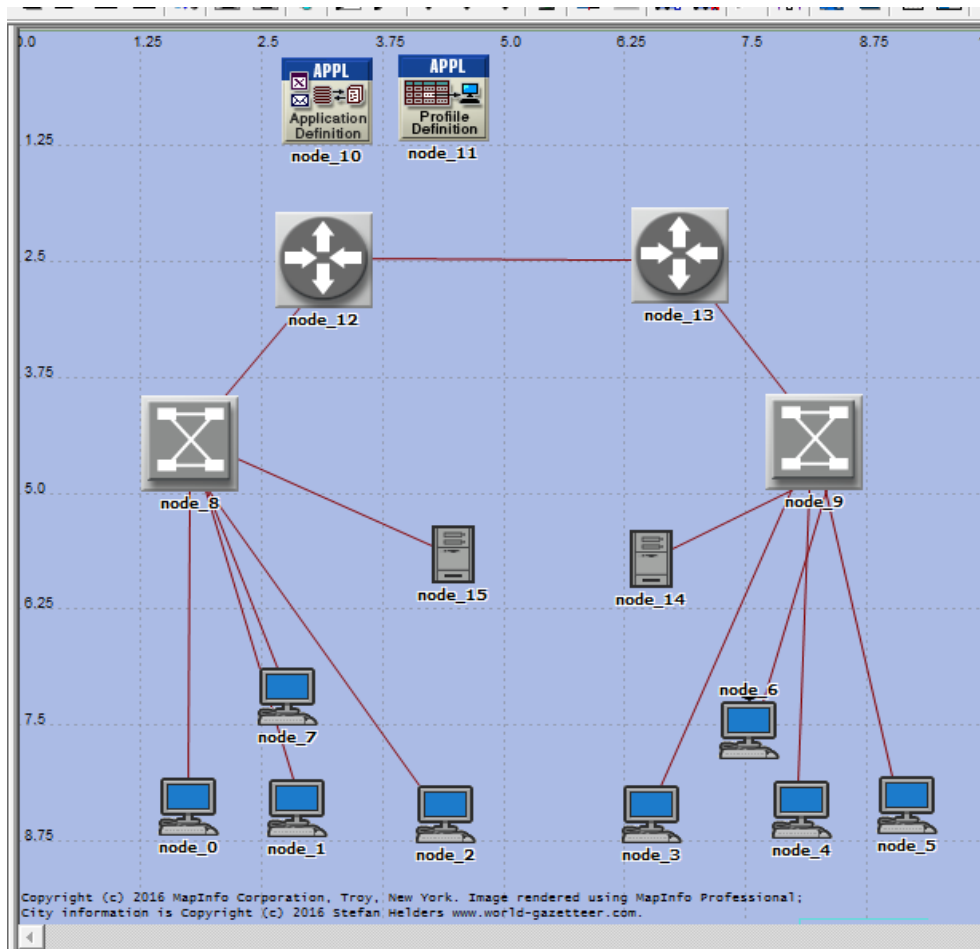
0.0 1.25 2.5 3.75 5.0 6.25 7.5 8.75

1.25

2.5

3.75

5.0

6.25

7.5

8.75

APPL
Application Definition
node_10

APPL
Profile Definition
node_11

node_12

node_13

node_8

node_9

node_15

node_14

node_7

node_6

node_0

node_1

node_2

node_3

node_4

node_5

Copyright (c) 2016 MapInfo Corporation, Troy, New York. Image rendered using MapInfo Professional;
City information is Copyright (c) 2016 Stefan Helders www.world-gazetteer.com.